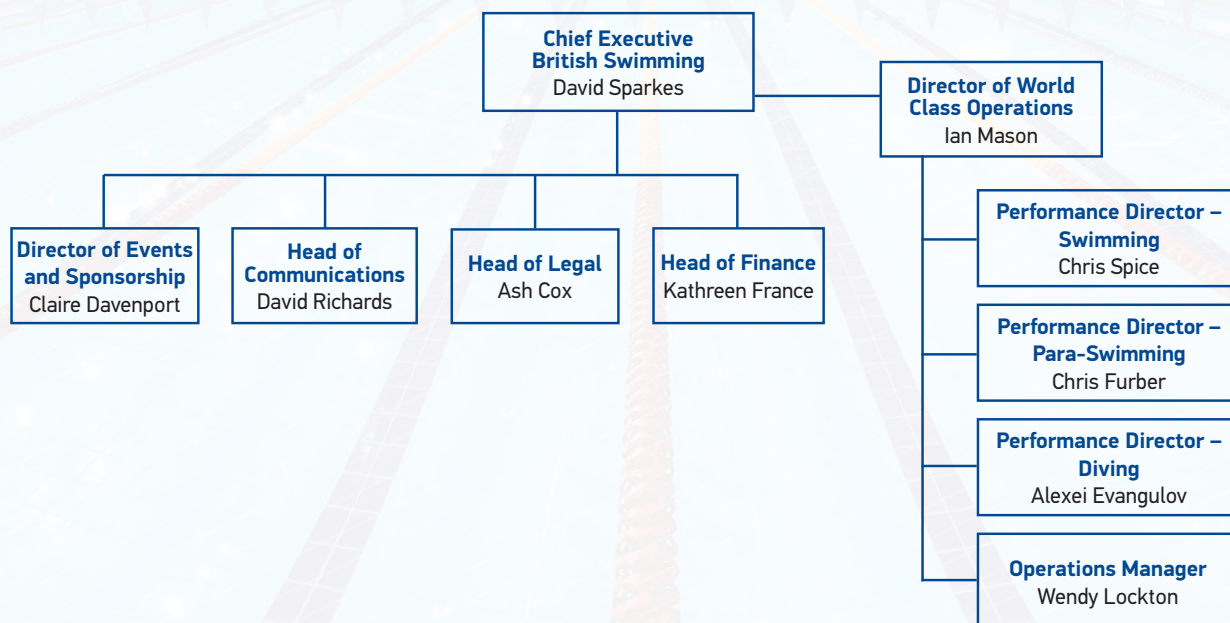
Chief Executive British Swimming
David Sparkes

Director of World Class Operations
Ian Mason

Director of Events and Sponsorship
Claire Davenport

Head of Communications
David Richards

Head of Legal
Ash Cox

Head of Finance
Kathreen France

Performance Director – Swimming
Chris Spice

Performance Director – Para-Swimming
Chris Furber

Performance Director – Diving
Alexei Evangulov

Operations Manager
Wendy Lockton